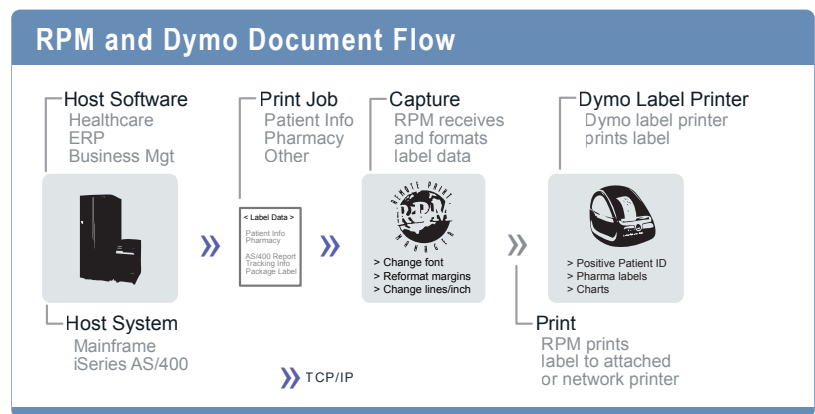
RPM and Dymo Document Flow

Host Software
Healthcare
ERP
Business Mgt

Host System
Mainframe
iSeries AS/400

Print Job
Patient Info
Pharmacy
Other

< Label Data >
Patient Info
Pharmacy
AS/400 Report
Tracking Info
Package Label

TCP/IP

Capture
RPM receives and formats label data

REMOTE PRINT MANAGER
RPM

> Change font
> Reformat margins
> Change lines/inch

Print
RPM prints label to attached or network printer

Dymo Label Printer
Dymo label printer prints label

> Positive Patient ID
> Pharma labels
> Charts